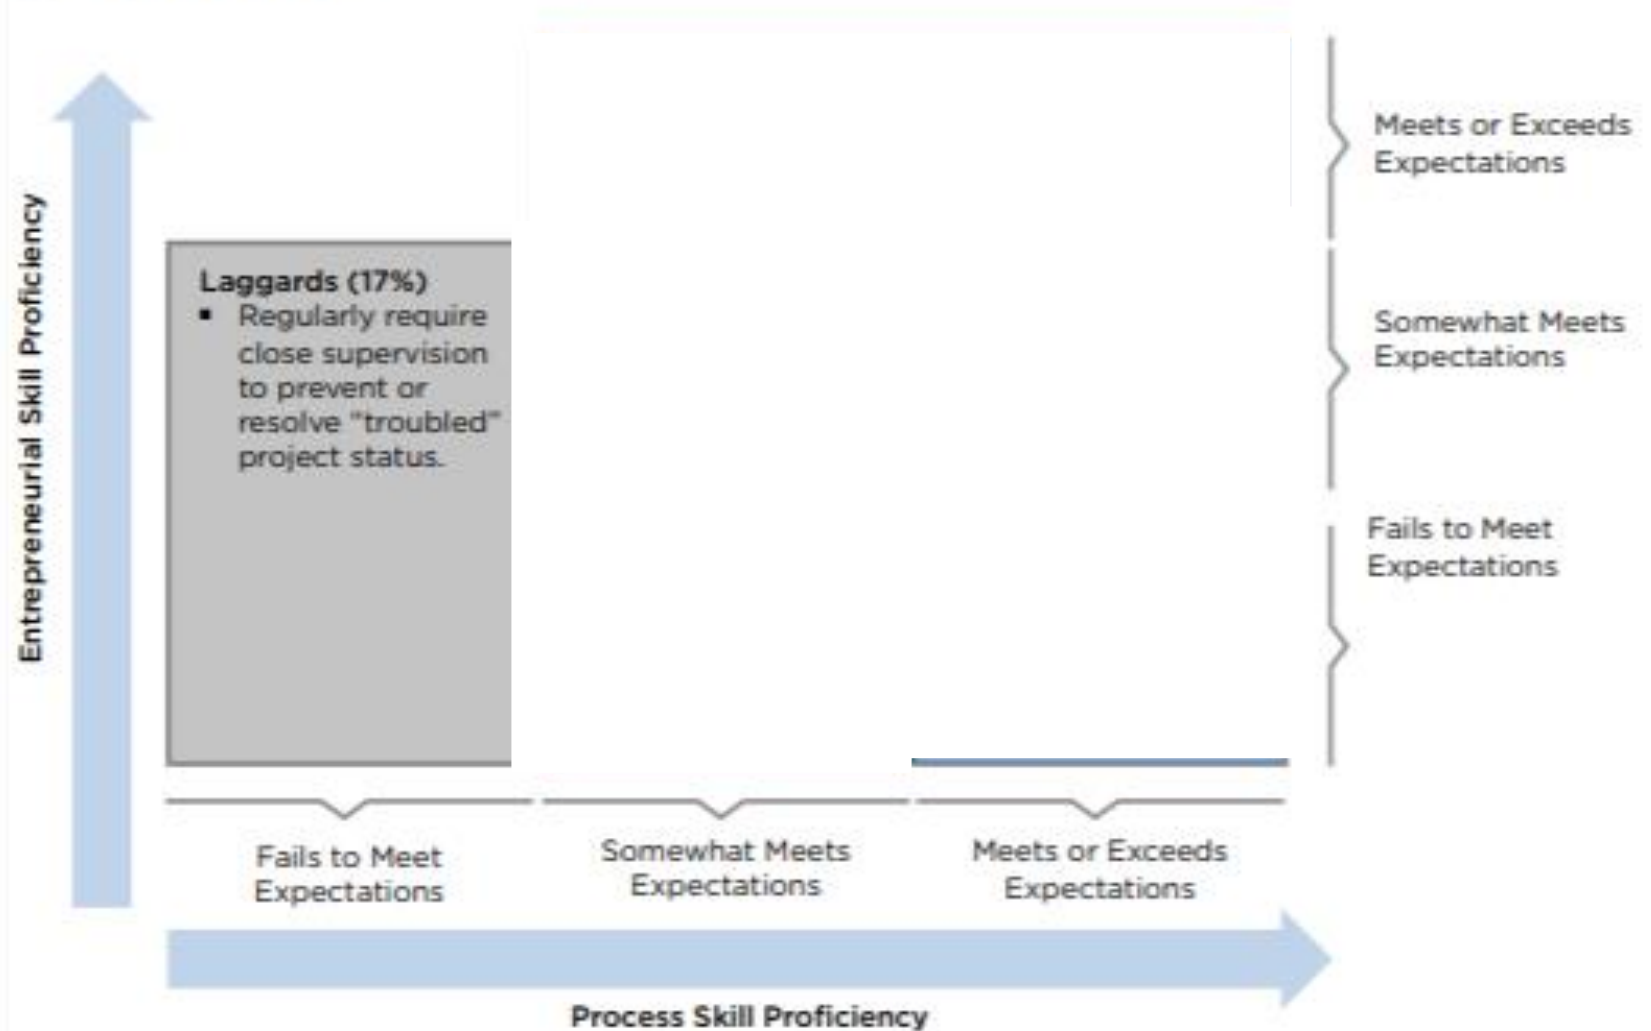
Entrepreneurial Skill Proficiency

Laggards (17%)
- Regularly require close supervision to prevent or resolve "troubled" project status.

Meets or Exceeds Expectations

Somewhat Meets Expectations

Fails to Meet Expectations

Fails to Meet Expectations

Somewhat Meets Expectations

Meets or Exceeds Expectations

Process Skill Proficiency